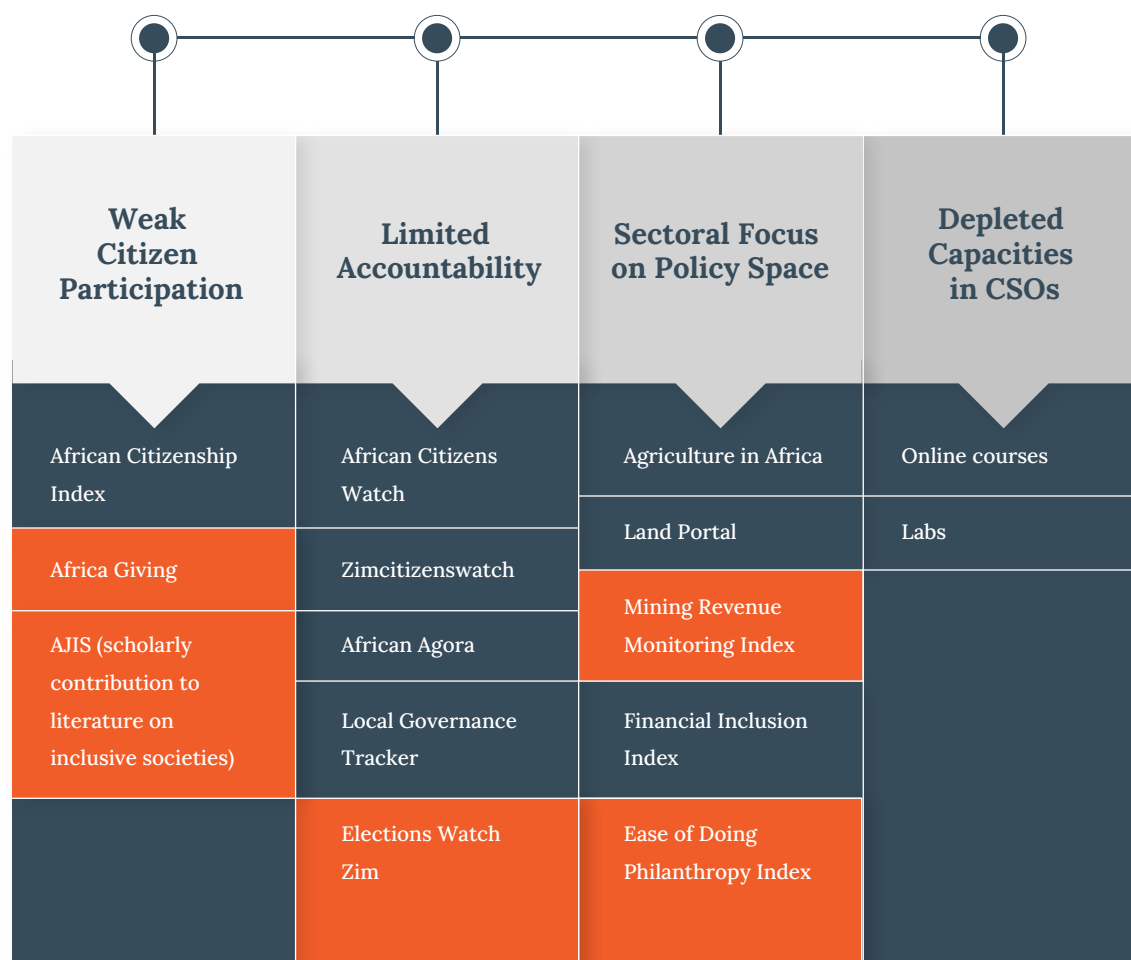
Weak Citizen Participation

African Citizenship Index

Africa Giving

AJIS (scholarly contribution to literature on inclusive societies)

Limited Accountability

African Citizens Watch

Zimcitizenswatch

African Agora

Local Governance Tracker

Elections Watch Zim

Sectoral Focus on Policy Space

Agriculture in Africa

Land Portal

Mining Revenue Monitoring Index

Financial Inclusion Index

Ease of Doing Philanthropy Index

Depleted Capacities in CSOs

Online courses

Labs